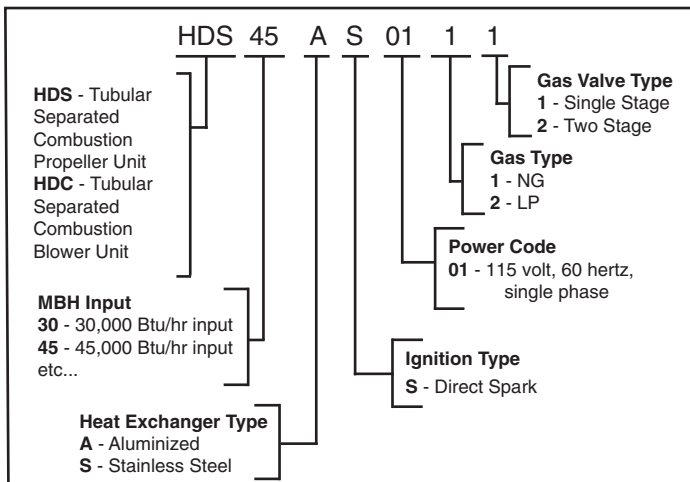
HDS 45 A S 01 1 1

Gas Valve Type
1 - Single Stage
2 - Two Stage

Gas Type
1 - NG
2 - LP

HDS - Tubular Separated Combustion Propeller Unit
HDC - Tubular Separated Combustion Blower Unit

Power Code
01 - 115 volt, 60 hertz, single phase

MBH Input
30 - 30,000 Btu/hr input
45 - 45,000 Btu/hr input
etc...

Ignition Type
S - Direct Spark

Heat Exchanger Type
A - Aluminized
S - Stainless Steel